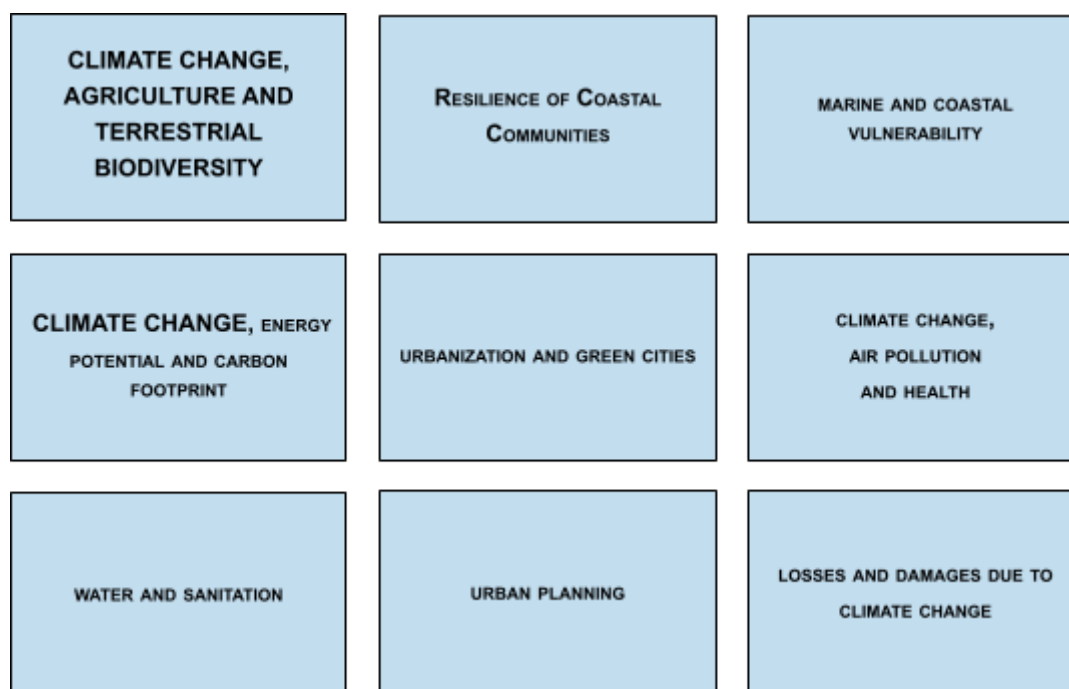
CLIMATE CHANGE, AGRICULTURE AND TERRESTRIAL BIODIVERSITY

Resilience of Coastal Communities

MARINE AND COASTAL VULNERABILITY

CLIMATE CHANGE, ENERGY POTENTIAL AND CARBON FOOTPRINT

URBANIZATION AND GREEN CITIES

CLIMATE CHANGE, AIR POLLUTION AND HEALTH

WATER AND SANITATION

URBAN PLANNING

LOSSES AND DAMAGES DUE TO CLIMATE CHANGE